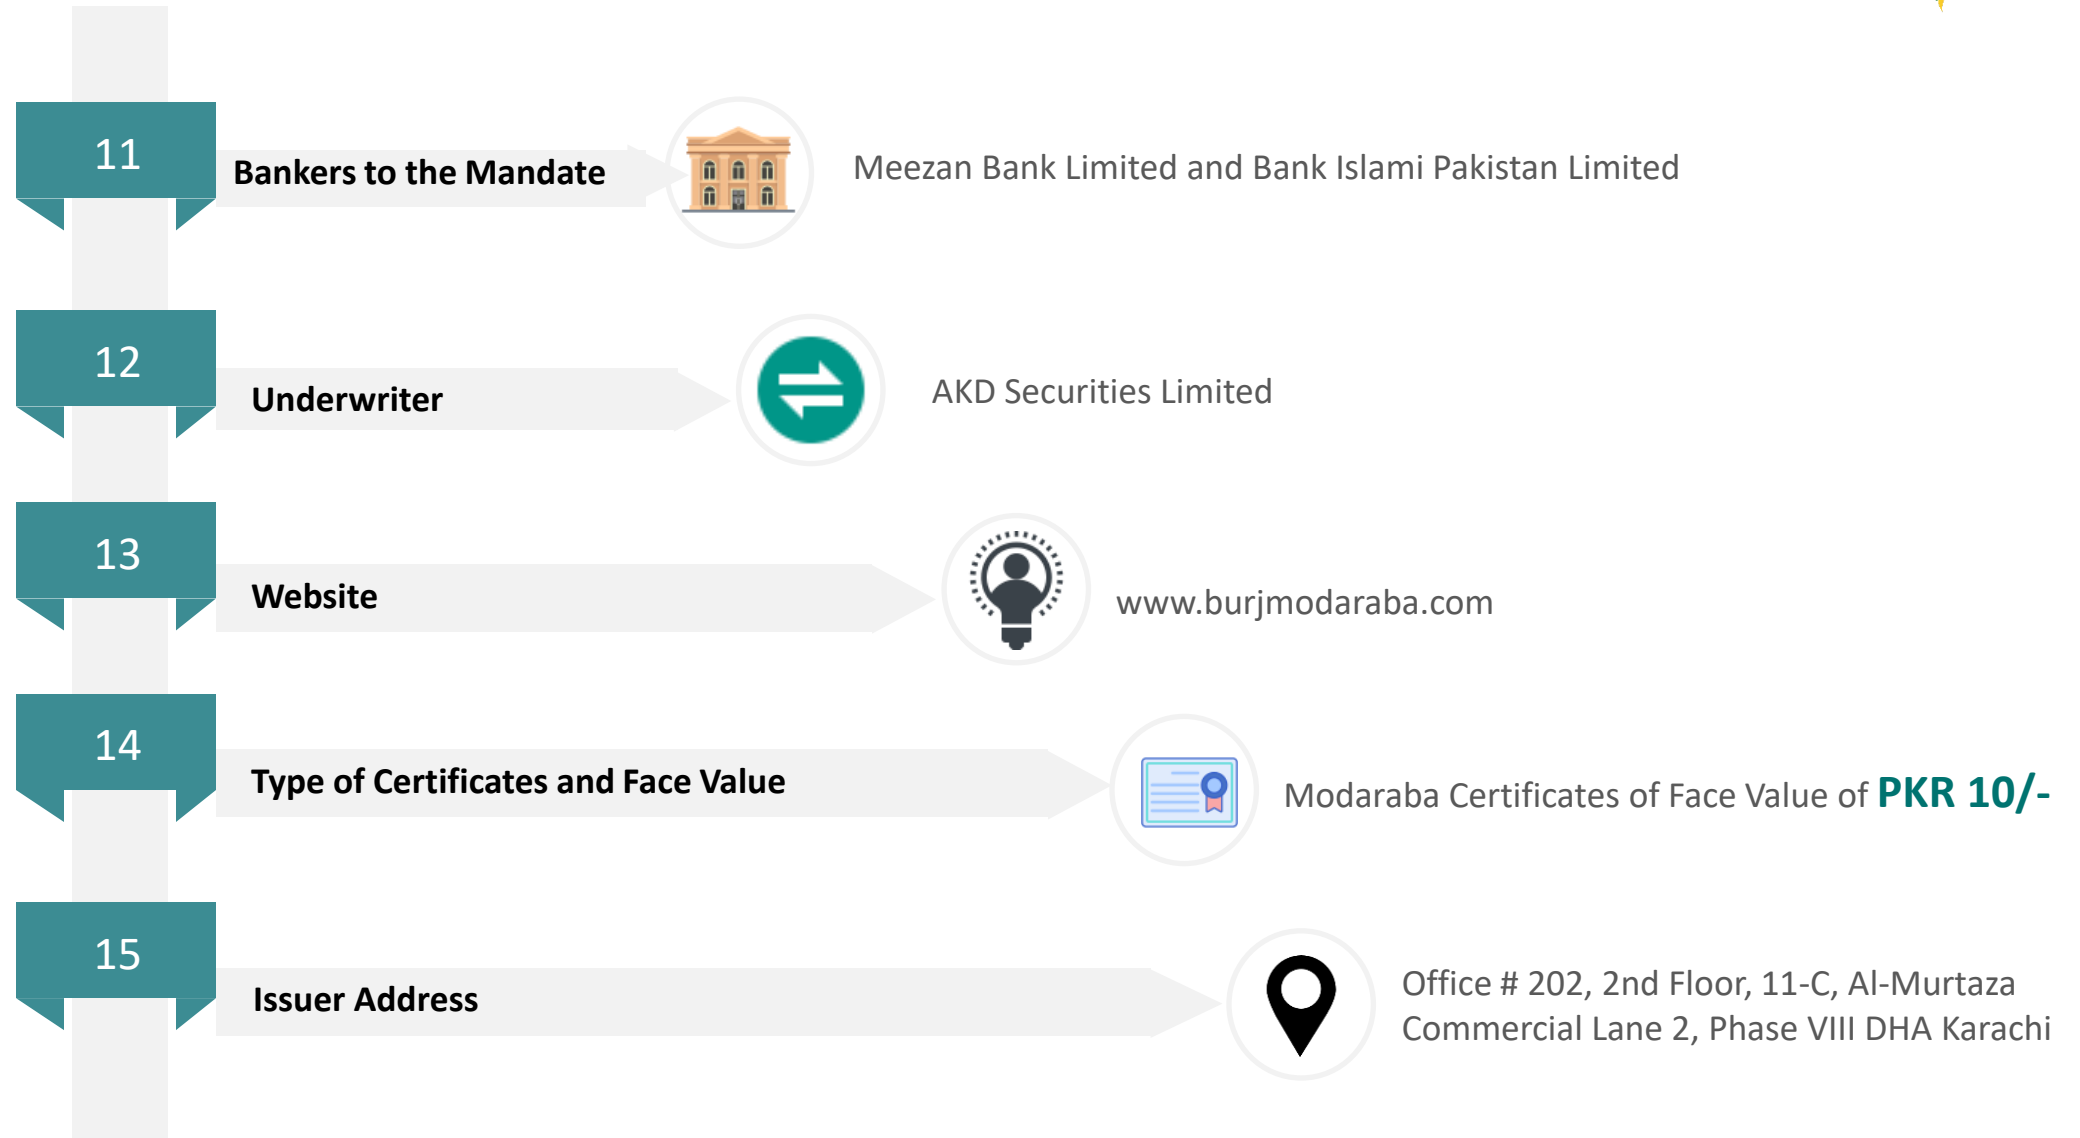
11

Bankers to the Mandate

Meezan Bank Limited and Bank Islami Pakistan Limited

12

Underwriter

AKD Securities Limited

13

Website

www.burjmodaraba.com

14

Type of Certificates and Face Value

Modaraba Certificates of Face Value of PKR 10/-

15

Issuer Address

Office # 202, 2nd Floor, 11-C, Al-Murtaza Commercial Lane 2, Phase VIII DHA Karachi